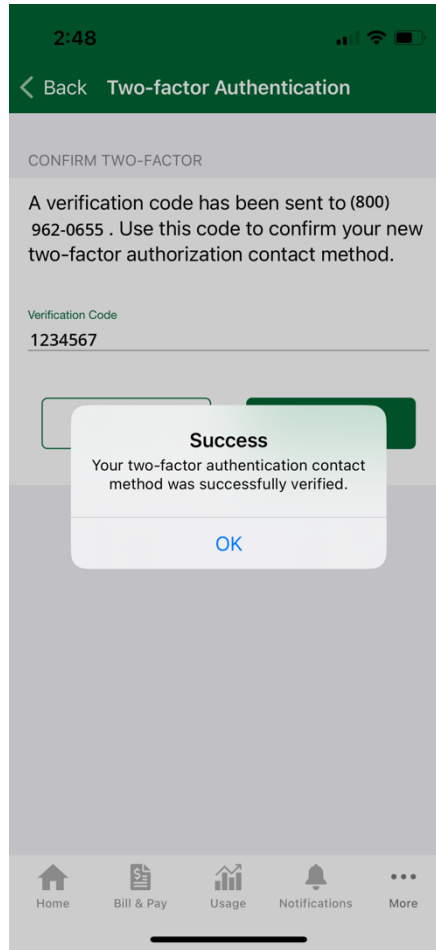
2:48

Back Two-factor Authentication

CONFIRM TWO-FACTOR

A verification code has been sent to (800) 962-0655 . Use this code to confirm your new two-factor authorization contact method.

Verification Code
1234567

Success
Your two-factor authentication contact method was successfully verified.

OK

Home Bill & Pay Usage Notifications More